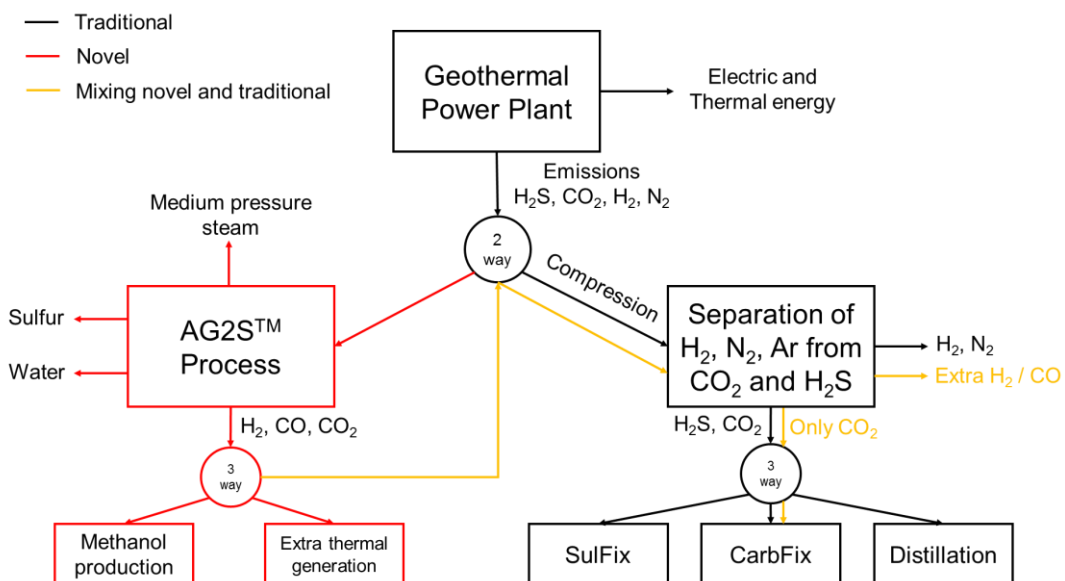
Traditional
Novel
Mixing novel and traditional

Geothermal Power Plant

Electric and Thermal energy

Emissions
$H_2S$, $CO_2$, $H_2$, $N_2$

Medium pressure steam

2 way

Compression

Sulfur
Water

AG2S$^{TM}$ Process

Separation of $H_2$, $N_2$, Ar from $CO_2$ and $H_2S$

$H_2$, $N_2$
Extra $H_2$ / CO

$H_2$, CO, $CO_2$

$H_2S$, $CO_2$
Only $CO_2$

3 way

3 way

Methanol production
Extra thermal generation

SulFix
CarbFix
Distillation